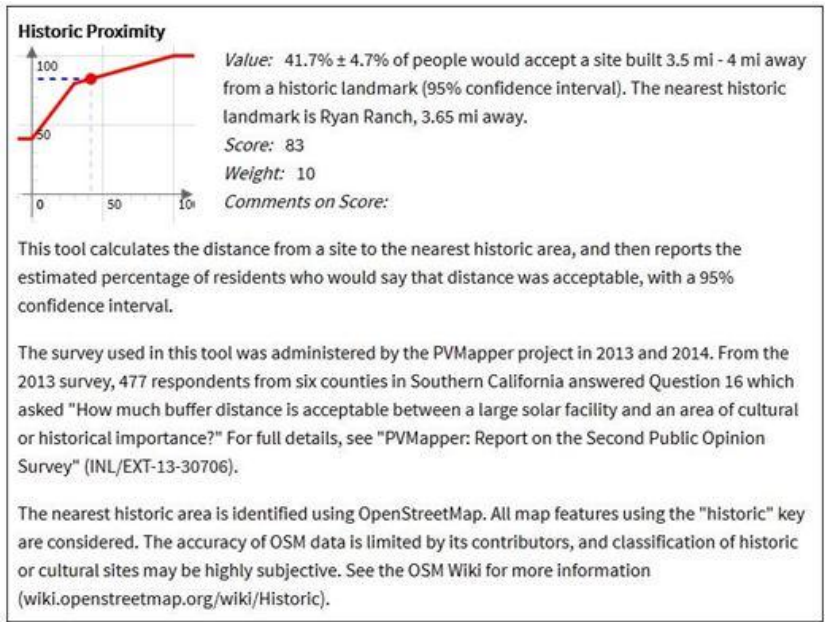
**Historic Proximity**

100

50

0

50

10(

*Value:* 41.7% ± 4.7% of people would accept a site built 3.5 mi - 4 mi away from a historic landmark (95% confidence interval). The nearest historic landmark is Ryan Ranch, 3.65 mi away.
*Score:* 83
*Weight:* 10
*Comments on Score:*

This tool calculates the distance from a site to the nearest historic area, and then reports the estimated percentage of residents who would say that distance was acceptable, with a 95% confidence interval.

The survey used in this tool was administered by the PVMapper project in 2013 and 2014. From the 2013 survey, 477 respondents from six counties in Southern California answered Question 16 which asked "How much buffer distance is acceptable between a large solar facility and an area of cultural or historical importance?" For full details, see "PVMapper: Report on the Second Public Opinion Survey" (INL/EXT-13-30706).

The nearest historic area is identified using OpenStreetMap. All map features using the "historic" key are considered. The accuracy of OSM data is limited by its contributors, and classification of historic or cultural sites may be highly subjective. See the OSM Wiki for more information (wiki.openstreetmap.org/wiki/Historic).